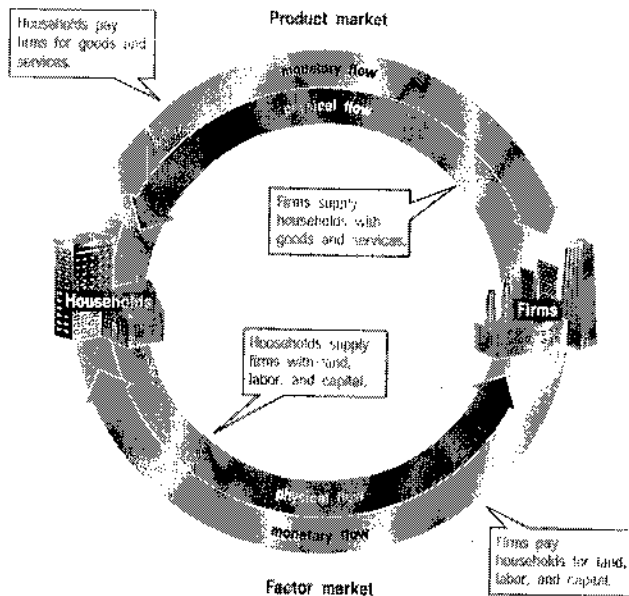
Product market

Households pay firms for goods and services.

monetary flow

physical flow

Firms supply households with goods and services.

Households

Firms

Households supply firms with land, labor, and capital.

physical flow

monetary flow

Firms pay households for land, labor, and capital.

Factor market